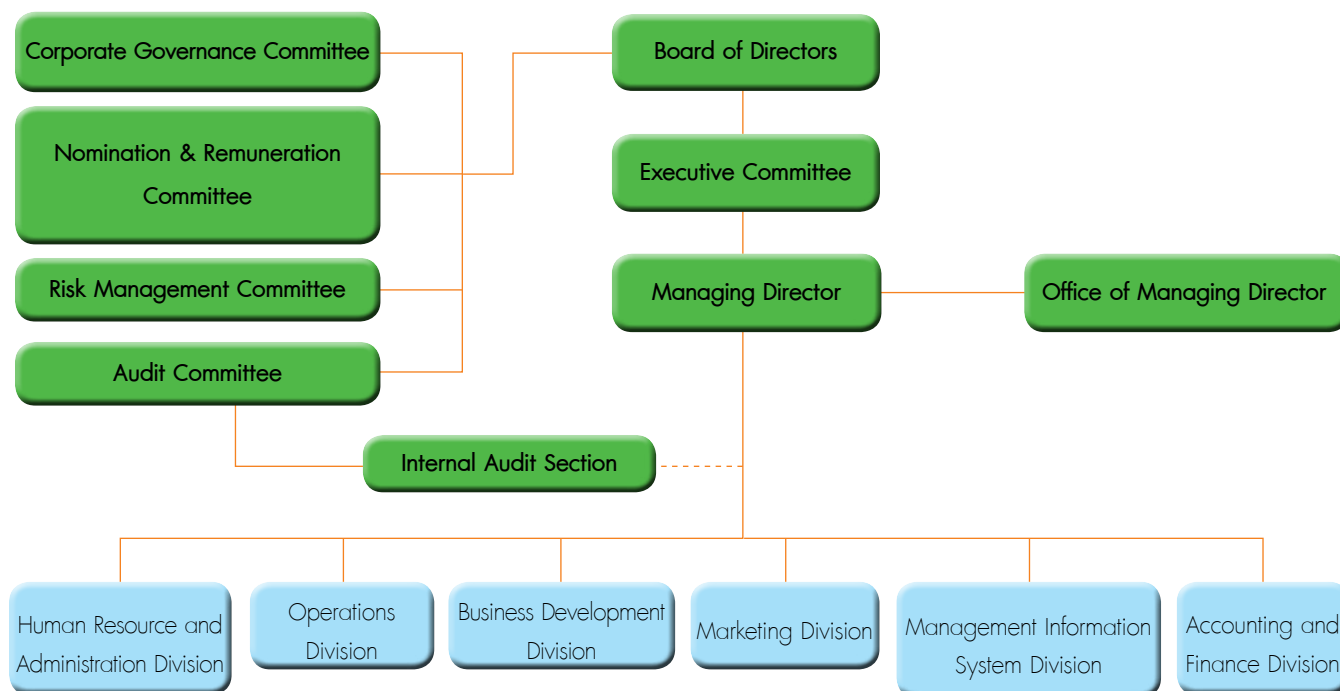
Corporate Governance Committee

Nomination & Remuneration Committee

Risk Management Committee

Audit Committee

Board of Directors

Executive Committee

Managing Director

Office of Managing Director

Internal Audit Section

Human Resource and Administration Division

Operations Division

Business Development Division

Marketing Division

Management Information System Division

Accounting and Finance Division